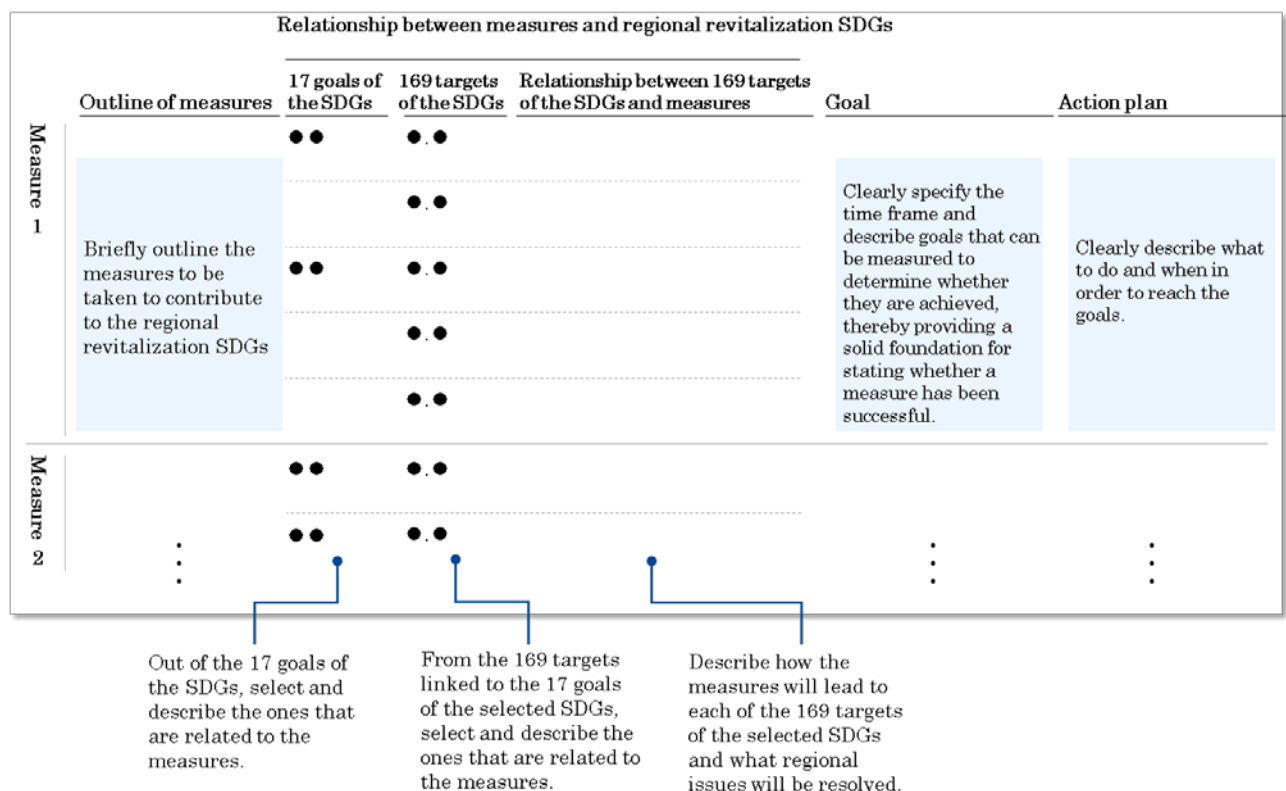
Relationship between measures and regional revitalization SDGs

| Outline of measures | 17 goals of the SDGs | 169 targets of the SDGs | Relationship between 169 targets of the SDGs and measures | Goal | Action plan |
|---|---|---|---|---|---|
| Measure 1: Briefly outline the measures to be taken to contribute to the regional revitalization SDGs | ●● | ●.● | | Clearly specify the time frame and describe goals that can be measured to determine whether they are achieved, thereby providing a solid foundation for stating whether a measure has been successful. | Clearly describe what to do and when in order to reach the goals. |
| | | ●.● | | | |
| | ●● | ●.● | | | |
| | | ●.● | | | |
| | | ●.● | | | |
| Measure 2 | ●● | ●.● | | | |
| | ●● | ●.● | | | |
| ⋮ | | | | ⋮ | ⋮ |

Out of the 17 goals of the SDGs, select and describe the ones that are related to the measures.

From the 169 targets linked to the 17 goals of the selected SDGs, select and describe the ones that are related to the measures.

Describe how the measures will lead to each of the 169 targets of the selected SDGs and what regional issues will be resolved.